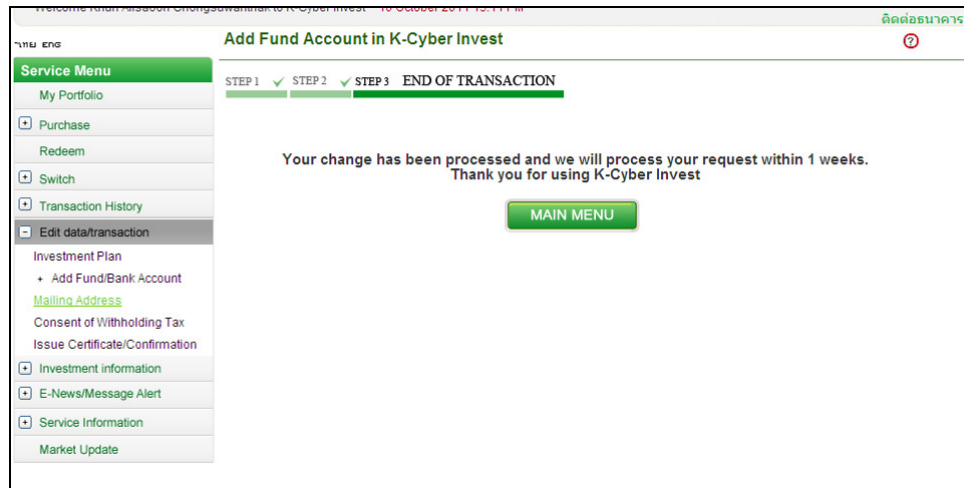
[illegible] to K-Cyber Invest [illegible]

ติดต่อธนาคาร

ไทย ENG

Add Fund Account in K-Cyber Invest

?

Service Menu

My Portfolio

Purchase

Redeem

Switch

Transaction History

Edit data/transaction

Investment Plan

Add Fund/Bank Account

Mailing Address

Consent of Withholding Tax

Issue Certificate/Confirmation

Investment information

E-News/Message Alert

Service Information

Market Update

STEP 1 ✓ STEP 2 ✓ STEP 3 END OF TRANSACTION

Your change has been processed and we will process your request within 1 weeks.
Thank you for using K-Cyber Invest

MAIN MENU